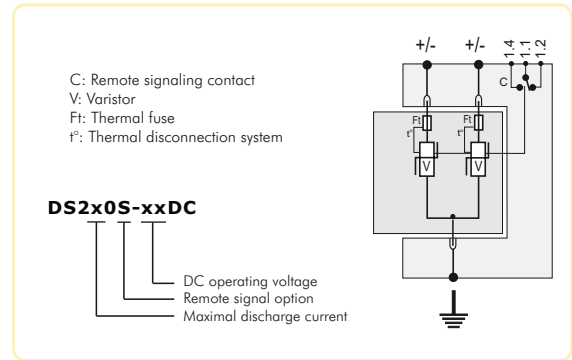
C: Remote signaling contact
V: Varistor
Ft: Thermal fuse
t°: Thermal disconnection system

DS2x0S-xxDC

DC operating voltage
Remote signal option
Maximal discharge current

+/-
+/-
1.4
1.1
1.2
C
Ft
t°
Ft
t°
V
V